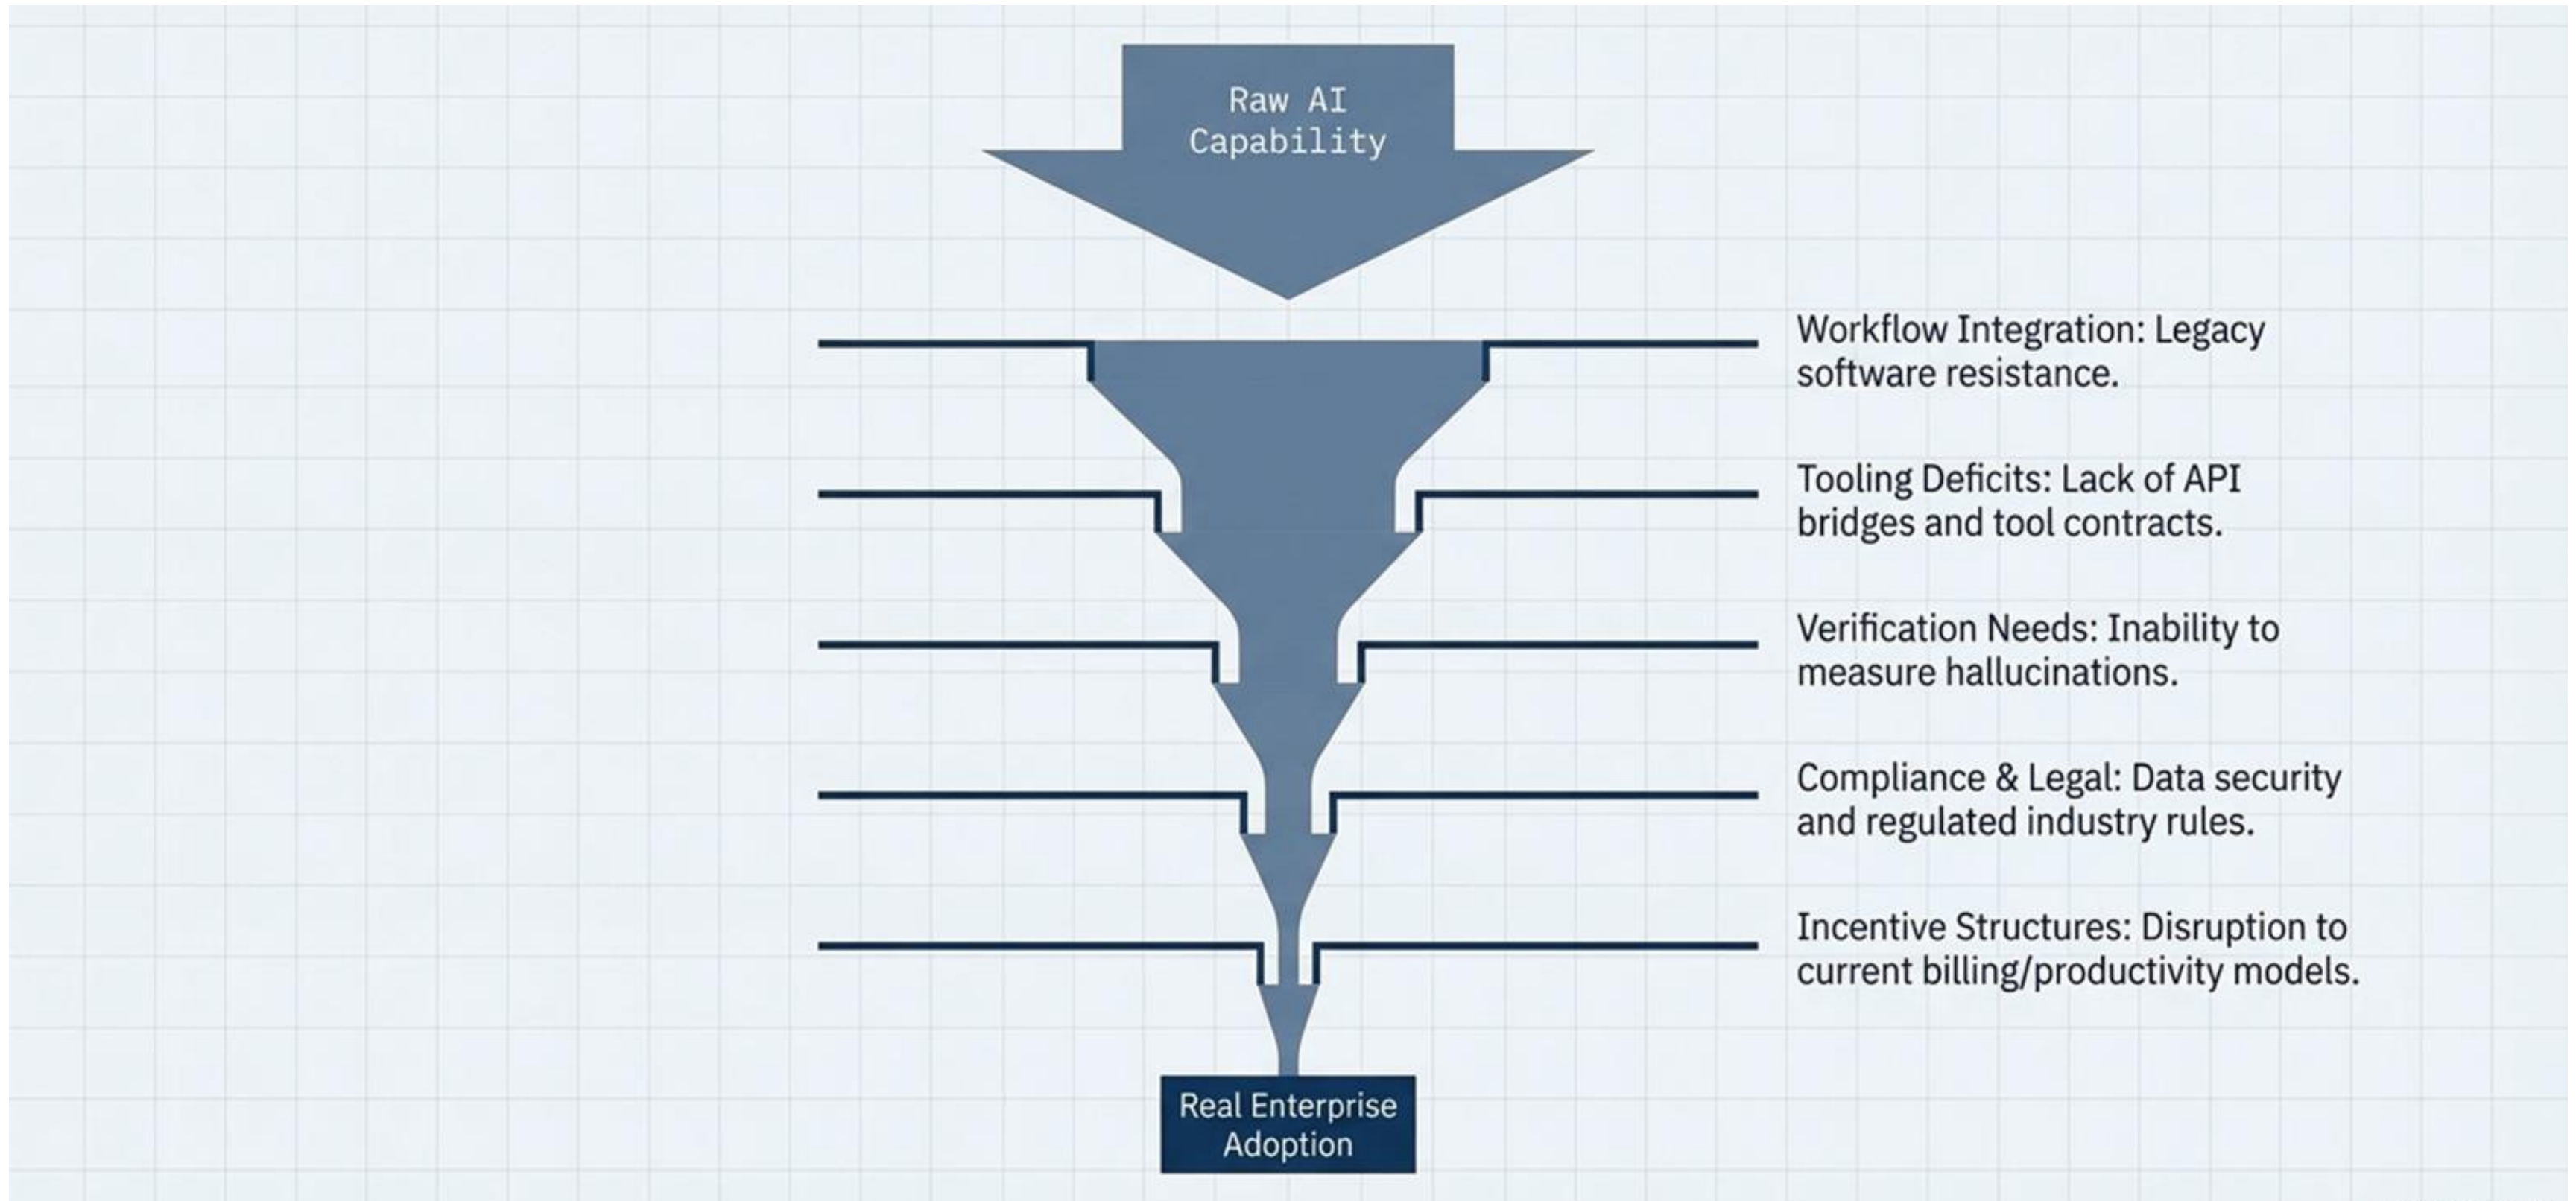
Raw AI Capability

Workflow Integration: Legacy software resistance.

Tooling Deficits: Lack of API bridges and tool contracts.

Verification Needs: Inability to measure hallucinations.

Compliance & Legal: Data security and regulated industry rules.

Incentive Structures: Disruption to current billing/productivity models.

Real Enterprise Adoption